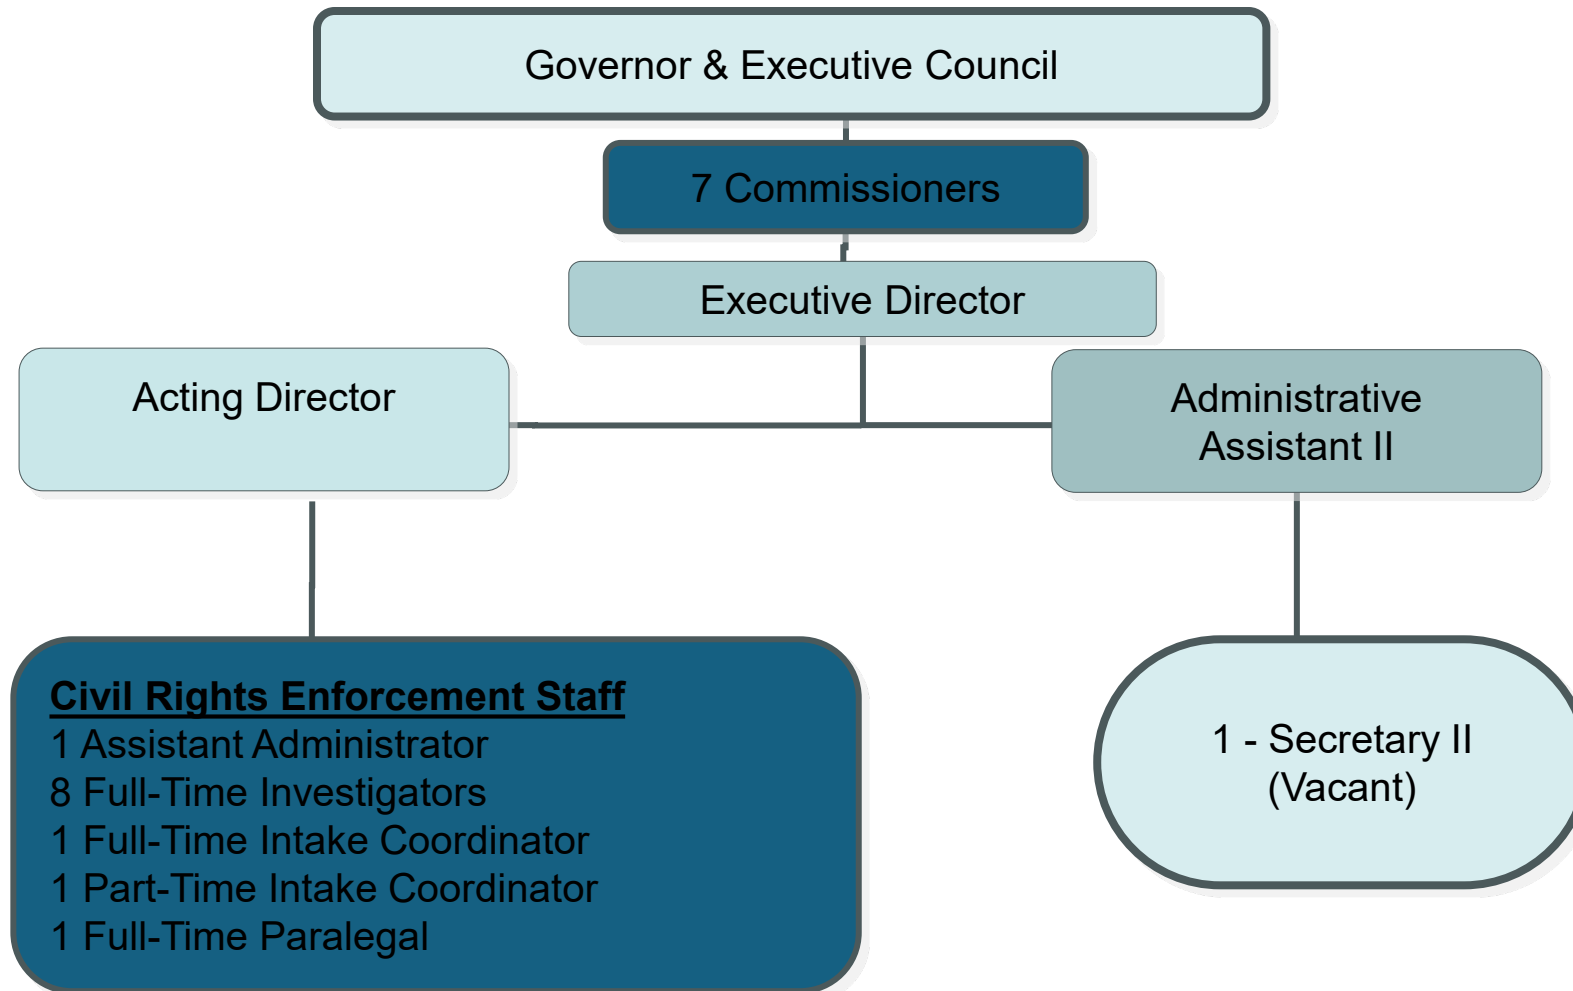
Governor & Executive Council

7 Commissioners

Executive Director

Acting Director

Administrative Assistant II

Civil Rights Enforcement Staff
1 Assistant Administrator
8 Full-Time Investigators
1 Full-Time Intake Coordinator
1 Part-Time Intake Coordinator
1 Full-Time Paralegal

1 - Secretary II
(Vacant)